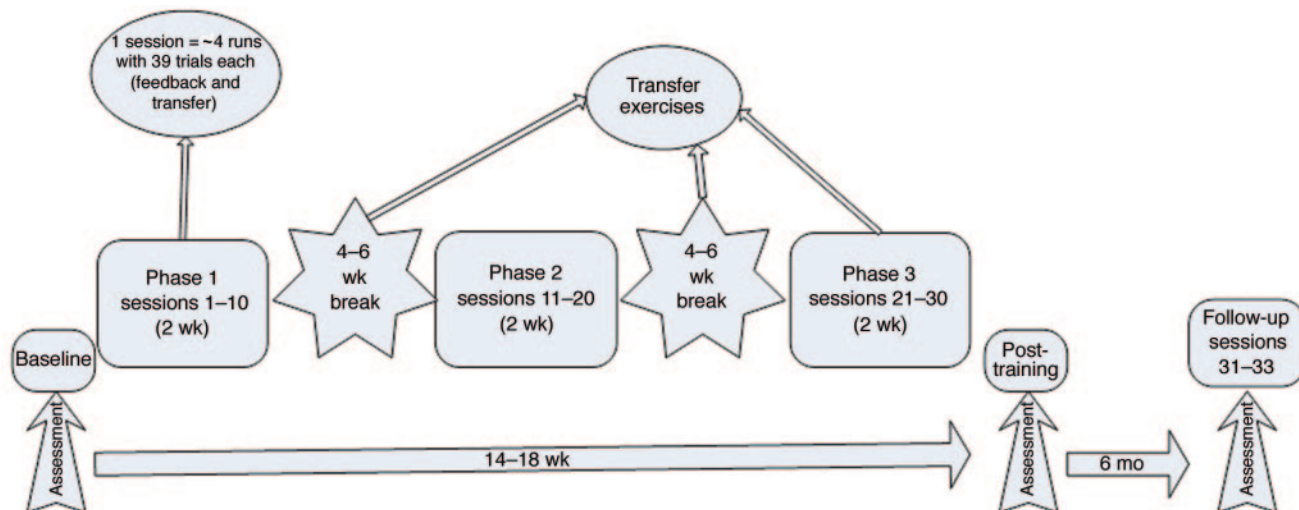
1 session = ~4 runs with 39 trials each (feedback and transfer)

Transfer exercises

Phase 1 sessions 1–10 (2 wk)

4–6 wk break

Phase 2 sessions 11–20 (2 wk)

4–6 wk break

Phase 3 sessions 21–30 (2 wk)

Baseline

Assessment

14–18 wk

Post-training

Assessment

6 mo

Follow-up sessions 31–33

Assessment